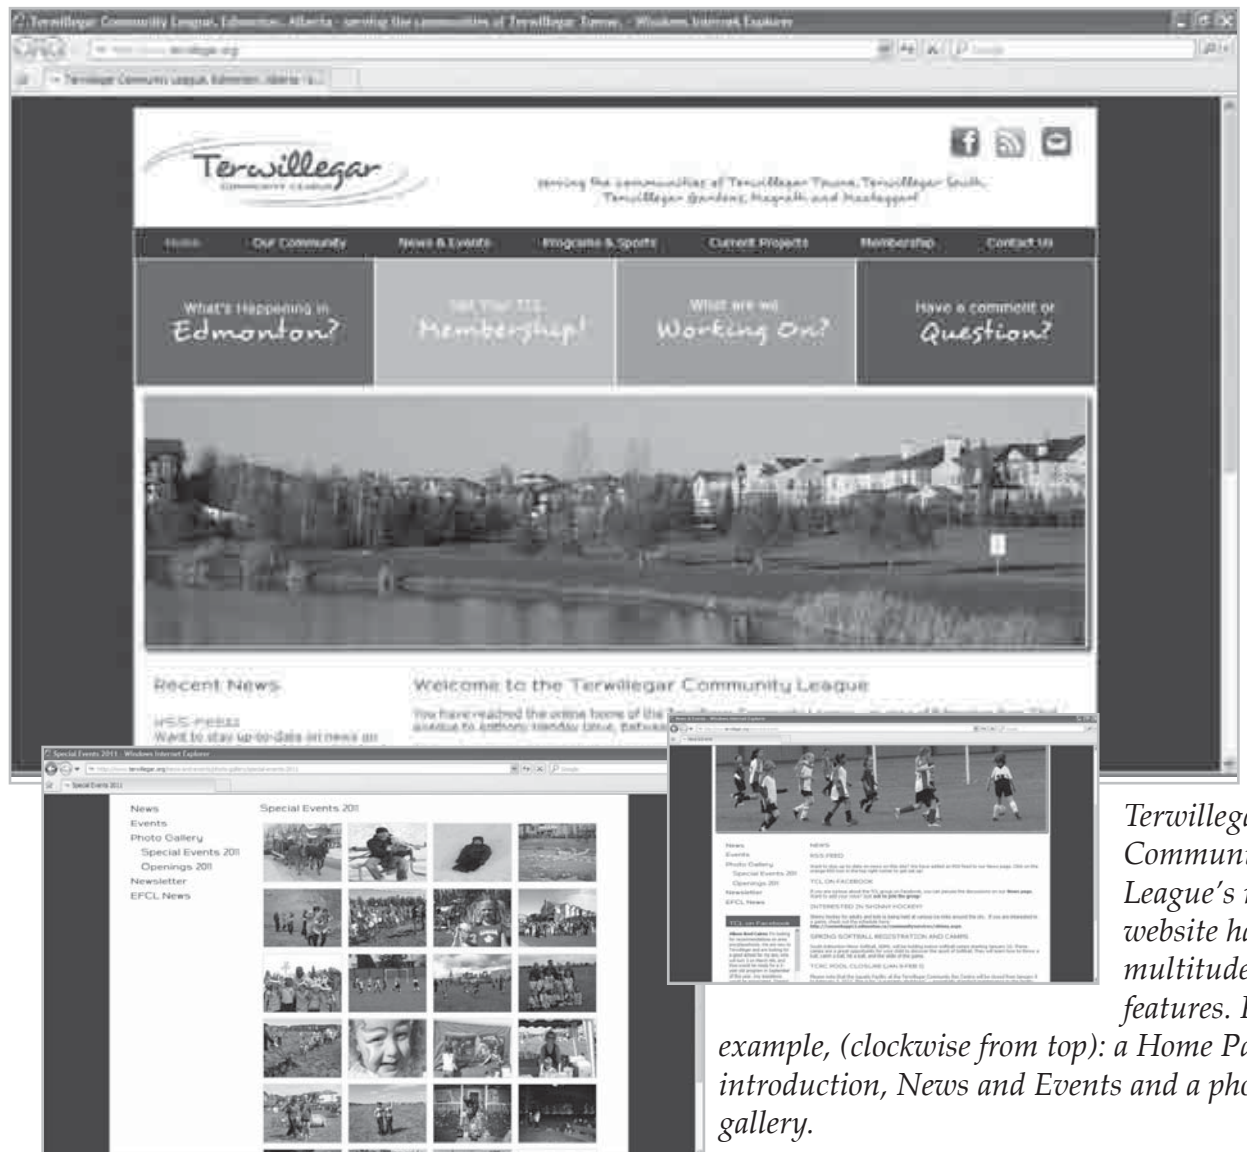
Terwillegar Community League, Edmonton, Alberta - serving the communities of Terwillegar Towne - Windows Internet Explorer

terwillegar.org

Terwillegar Community League, Edmonton, Alberta - s...

Terwillegar
COMMUNITY LEAGUE

serving the communities of Terwillegar Towne, Terwillegar South, Terwillegar Gardens, Magrath and Mactaggart

Home | Our Community | News & Events | Programs & Sports | Current Projects | Membership | Contact Us

What's Happening in Edmonton?

Get Your TCL Membership!

What are we Working On?

Have a comment or Question?

Recent News

RSS FEED
Want to stay up-to-date on news on

Welcome to the Terwillegar Community League

You have reached the online home of the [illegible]

Special Events 2011 - Windows Internet Explorer

News
Events
Photo Gallery
Special Events 2011
Openings 2011
Newsletter
EFCL News

Special Events 2011

News & Events - Windows Internet Explorer

News
Events
Photo Gallery
Special Events 2011
Openings 2011
Newsletter
EFCL News

TCL on Facebook

NEWS
RSS FEED
TCL ON FACEBOOK
INTERESTED IN SHINNY HOCKEY?
SPRING SOFTBALL REGISTRATION AND CAMPS
TCRC POOL CLOSURE (JAN 6-FEB 5)

Terwillegar Community League's new website has a multitude of features. For example, (clockwise from top): a Home Page introduction, News and Events and a photo gallery.